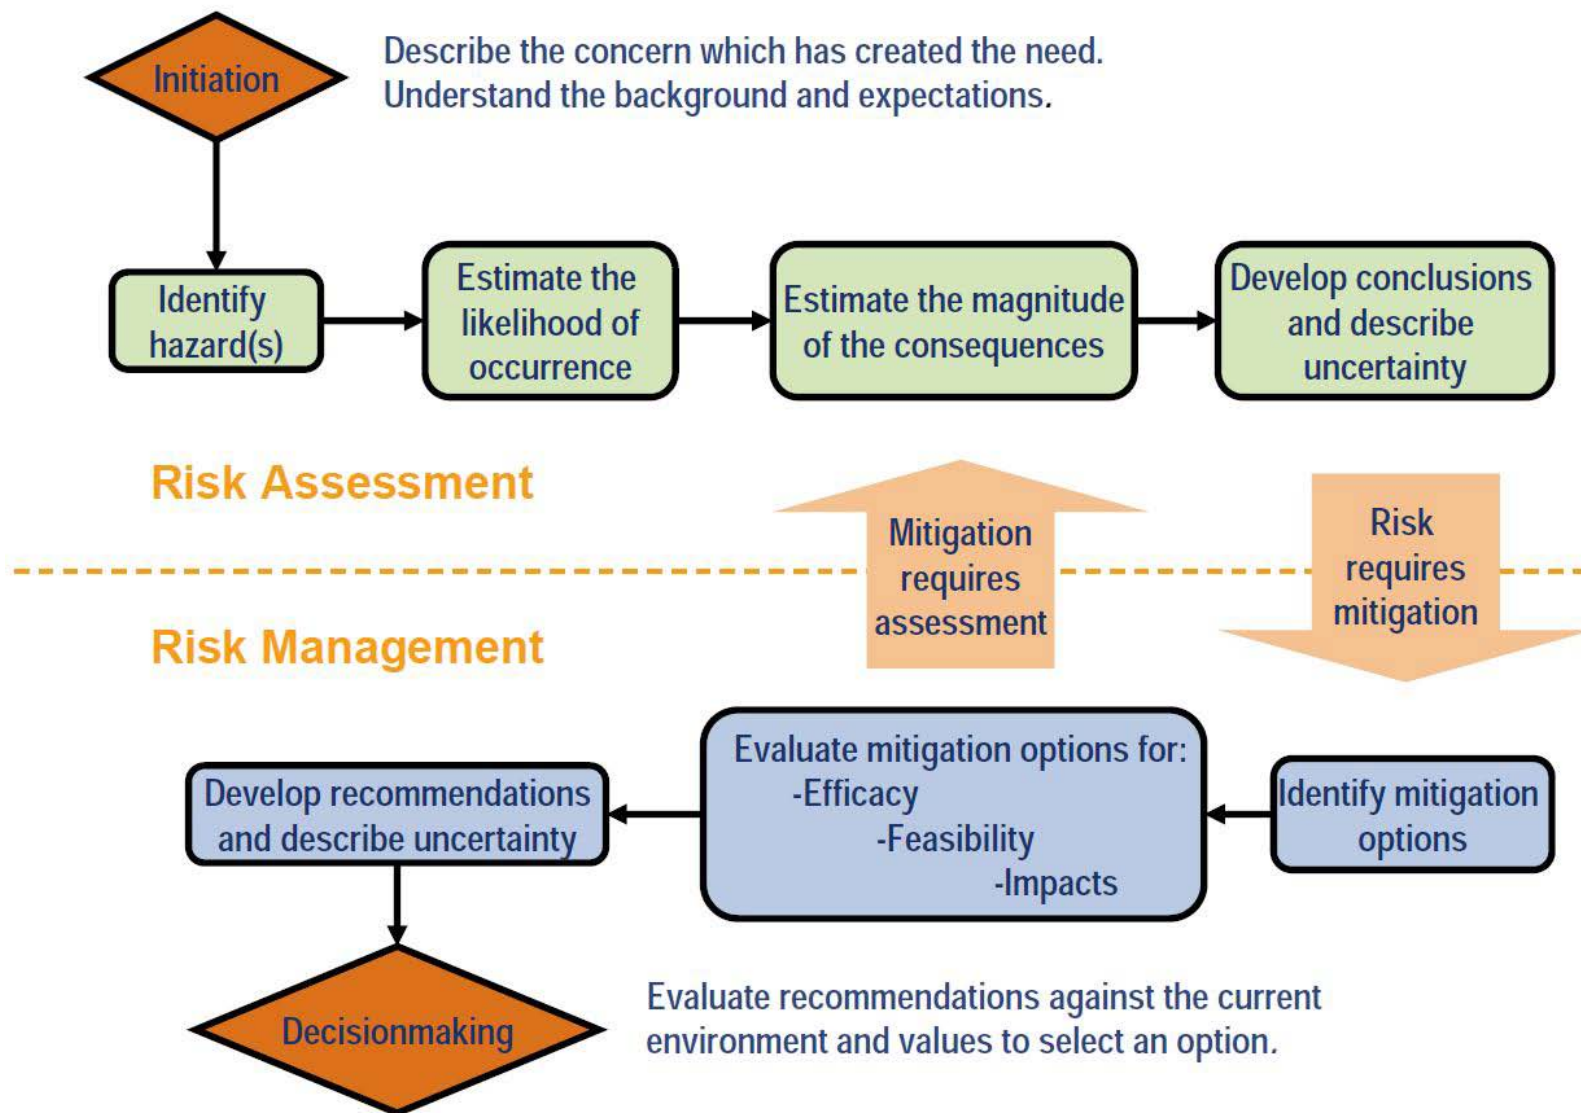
Initiation

Describe the concern which has created the need. Understand the background and expectations.

Identify hazard(s)

Estimate the likelihood of occurrence

Estimate the magnitude of the consequences

Develop conclusions and describe uncertainty

Risk Assessment

Mitigation requires assessment

Risk requires mitigation

Risk Management

Develop recommendations and describe uncertainty

Evaluate mitigation options for:
-Efficacy
-Feasibility
-Impacts

Identify mitigation options

Decisionmaking

Evaluate recommendations against the current environment and values to select an option.